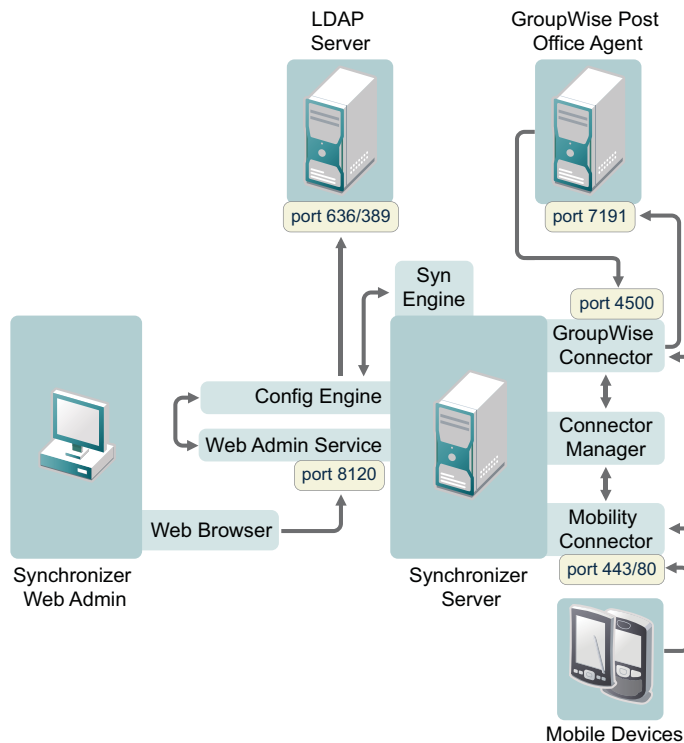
LDAP Server

port 636/389

GroupWise Post Office Agent

port 7191

Syn Engine

port 4500

GroupWise Connector

Config Engine

Web Admin Service

port 8120

Connector Manager

Web Browser

Mobility Connector

port 443/80

Synchronizer Web Admin

Synchronizer Server

Mobile Devices